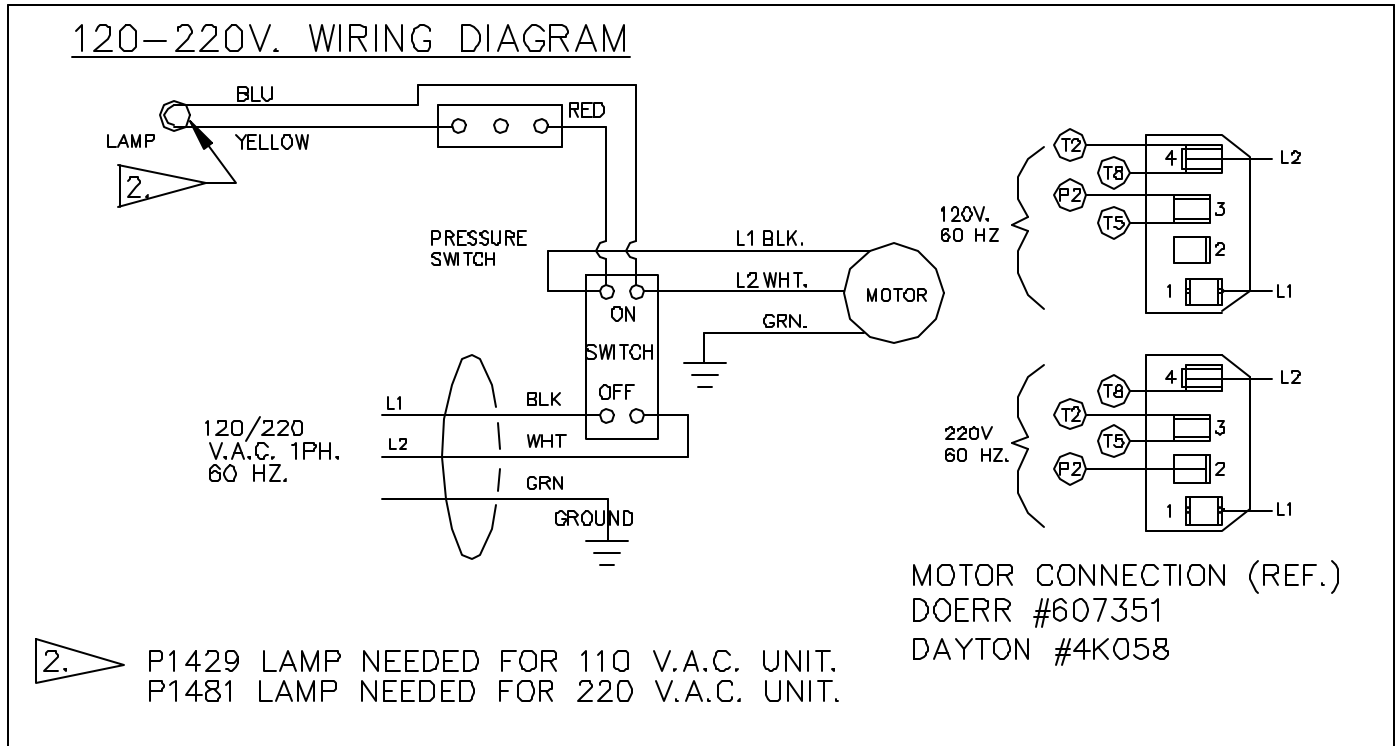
120–220V. WIRING DIAGRAM

BLU
RED
LAMP
YELLOW
2.

PRESSURE SWITCH
L1 BLK.
L2 WHT.
MOTOR
ON
GRN.
SWITCH
OFF
L1
BLK
120/220 V.A.C. 1PH. 60 HZ.
L2
WHT
GRN
GROUND

T2
4
L2
T8
P2
120V. 60 HZ
T5
3
2
1
L1

T8
4
L2
T2
220V 60 HZ.
T5
3
P2
2
1
L1

MOTOR CONNECTION (REF.)
DOERR #607351
DAYTON #4K058

2. P1429 LAMP NEEDED FOR 110 V.A.C. UNIT.
P1481 LAMP NEEDED FOR 220 V.A.C. UNIT.